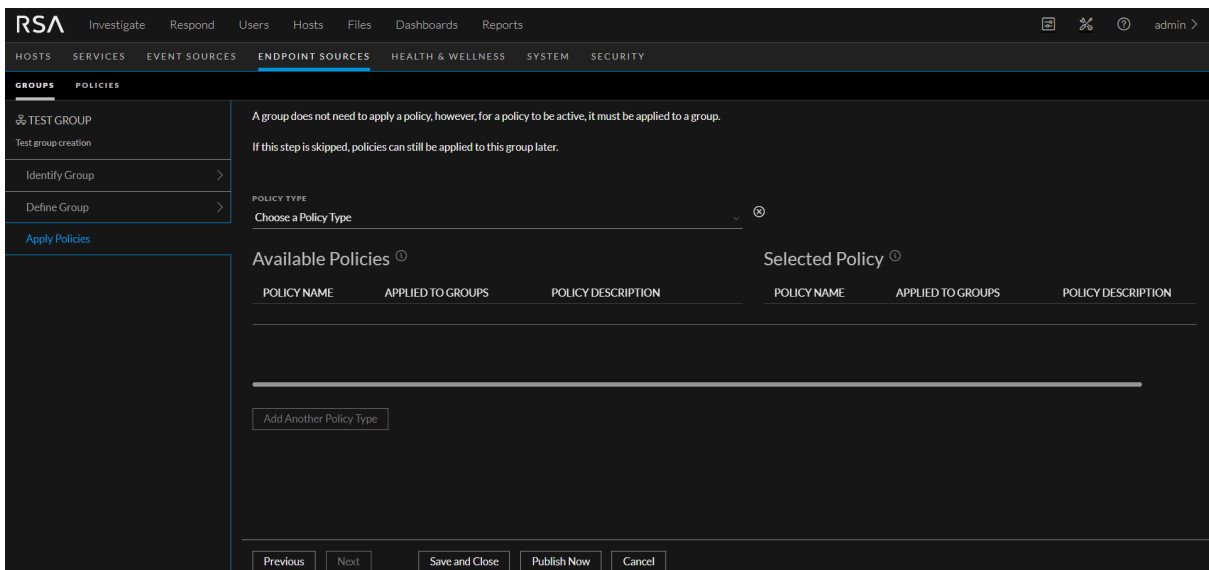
RSA Investigate Respond Users Hosts Files Dashboards Reports admin >

HOSTS SERVICES EVENT SOURCES ENDPOINT SOURCES HEALTH & WELLNESS SYSTEM SECURITY

GROUPS POLICIES

TEST GROUP
Test group creation

Identify Group
Define Group
Apply Policies

A group does not need to apply a policy, however, for a policy to be active, it must be applied to a group.

If this step is skipped, policies can still be applied to this group later.

POLICY TYPE
Choose a Policy Type

Available Policies

| POLICY NAME | APPLIED TO GROUPS | POLICY DESCRIPTION |
|---|---|---|

Selected Policy

| POLICY NAME | APPLIED TO GROUPS | POLICY DESCRIPTION |
|---|---|---|

Add Another Policy Type

Previous Next Save and Close Publish Now Cancel